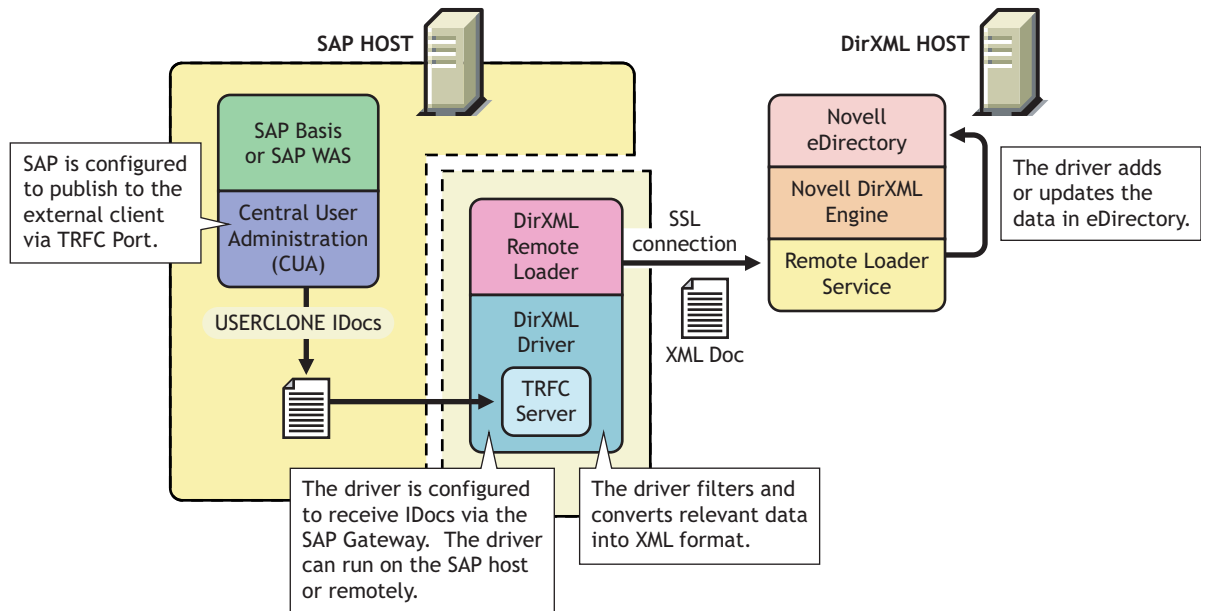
SAP HOST

DirXML HOST

SAP is configured to publish to the external client via TRFC Port.

SAP Basis or SAP WAS

Central User Administration (CUA)

USERCLONE IDocs

DirXML Remote Loader

DirXML Driver

TRFC Server

SSL connection

XML Doc

Novell eDirectory

Novell DirXML Engine

Remote Loader Service

The driver adds or updates the data in eDirectory.

The driver is configured to receive IDocs via the SAP Gateway. The driver can run on the SAP host or remotely.

The driver filters and converts relevant data into XML format.